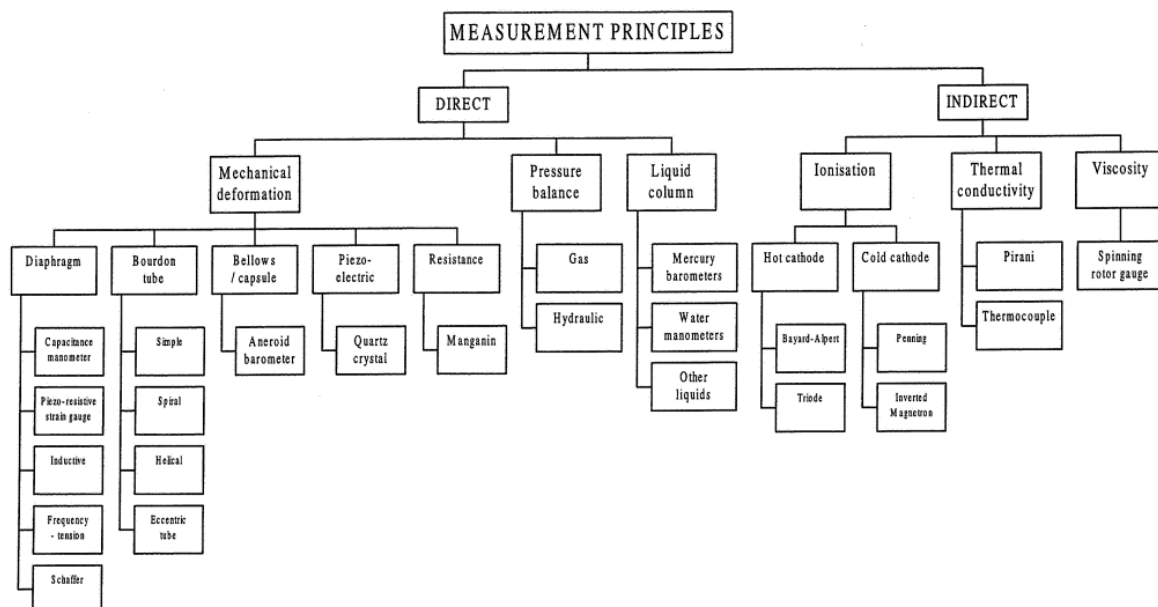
MEASUREMENT PRINCIPLES

DIRECT

INDIRECT

Mechanical deformation

Pressure balance

Liquid column

Ionisation

Thermal conductivity

Viscosity

Diaphragm

Bourdon tube

Bellows / capsule

Piezo-electric

Resistance

Gas

Hydraulic

Mercury barometers

Water manometers

Other liquids

Hot cathode

Cold cathode

Pirani

Thermocouple

Spinning rotor gauge

Capacitance manometer

Piezo-resistive strain gauge

Inductive

Frequency - tension

Schaffer

Simple

Spiral

Helical

Eccentric tube

Aneroid barometer

Quartz crystal

Manganin

Bayard-Alpert

Triode

Penning

Inverted Magnetron